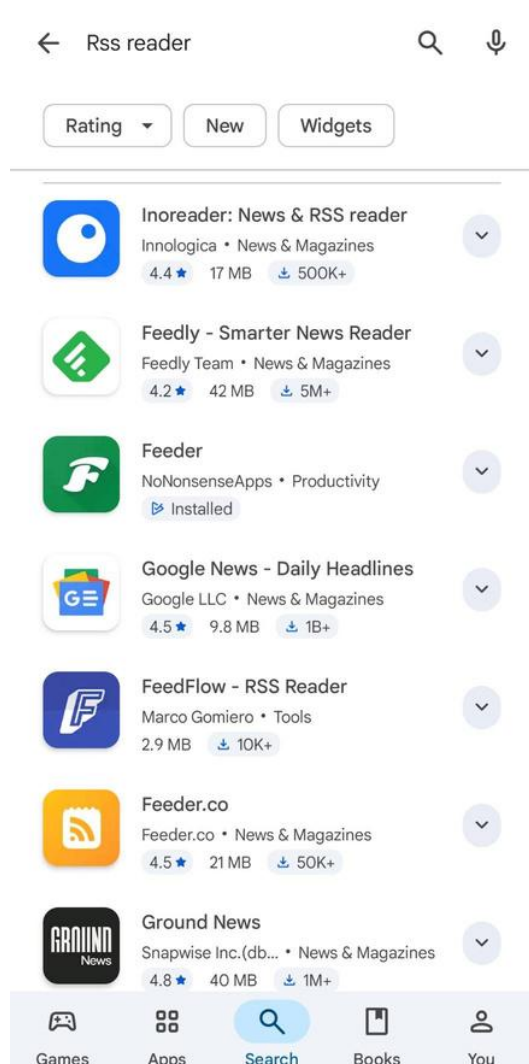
Rss reader

Rating New Widgets

Inoreader: News & RSS reader
Innologica • News & Magazines
4.4 ★ 17 MB 500K+

Feedly - Smarter News Reader
Feedly Team • News & Magazines
4.2 ★ 42 MB 5M+

Feeder
NoNonsenseApps • Productivity
Installed

Google News - Daily Headlines
Google LLC • News & Magazines
4.5 ★ 9.8 MB 1B+

FeedFlow - RSS Reader
Marco Gomiero • Tools
2.9 MB 10K+

Feeder.co
Feeder.co • News & Magazines
4.5 ★ 21 MB 50K+

Ground News
Snapwise Inc.(db... • News & Magazines
4.8 ★ 40 MB 1M+

GROUND News

Games Apps Search Books You